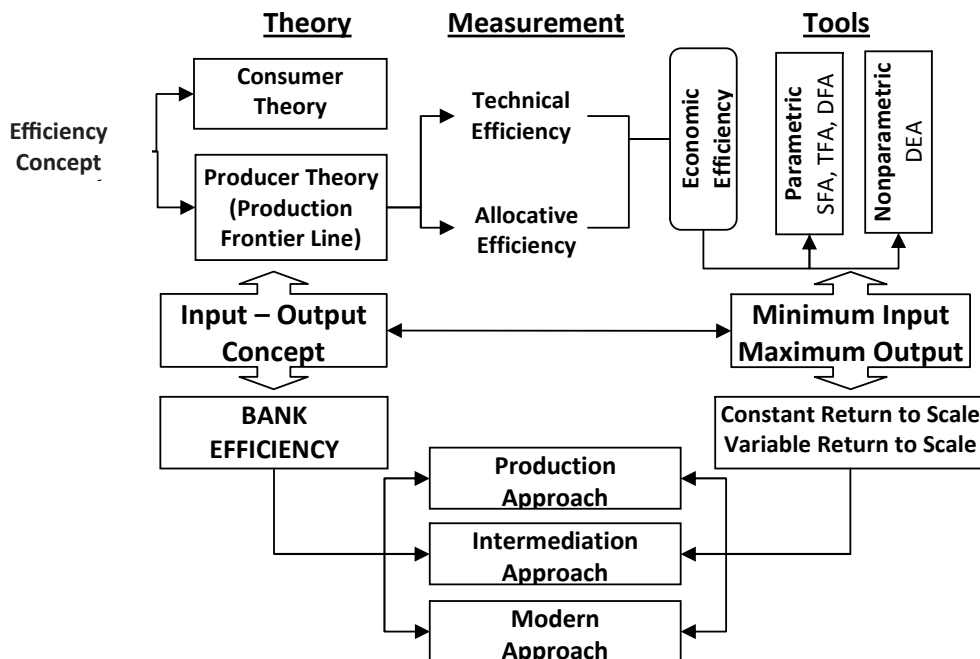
Theory

Measurement

Tools

Efficiency Concept

Consumer Theory

Producer Theory (Production Frontier Line)

Technical Efficiency

Allocative Efficiency

Economic Efficiency

Parametric SFA, TFA, DFA

Nonparametric DEA

Input – Output Concept

Minimum Input Maximum Output

BANK EFFICIENCY

Constant Return to Scale Variable Return to Scale

Production Approach

Intermediation Approach

Modern Approach